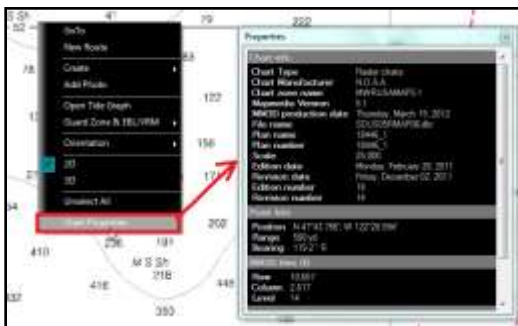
S Sh
52
47
79
222
78
122
156
171
202
94
410
256
M S Sh
218
416
440
332
350
GoTo
New Route
Create
Add Photo
Open Tide Graph
Guard Zone & EBL/VRM
Orientation
2D
3D
Unselect All
Chart Properties
Properties
Chart info
Chart Type
Raster charts
Chart Manufacturer
N.O.A.A.
Chart zone name
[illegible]
Mapmedia Version
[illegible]
MMOD production date
Thursday, March 15, 2012
File name
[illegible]
Plan name
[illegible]
Plan number
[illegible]
Scale
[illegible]
Edition date
Monday, February 28, 2011
Revision date
Friday, December 02, 2011
Edition number
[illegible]
Revision number
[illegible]
Point Info
Position
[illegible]
Range
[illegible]
Bearing
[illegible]
MMOD tiles (0)
Row
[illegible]
Column
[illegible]
Level
14